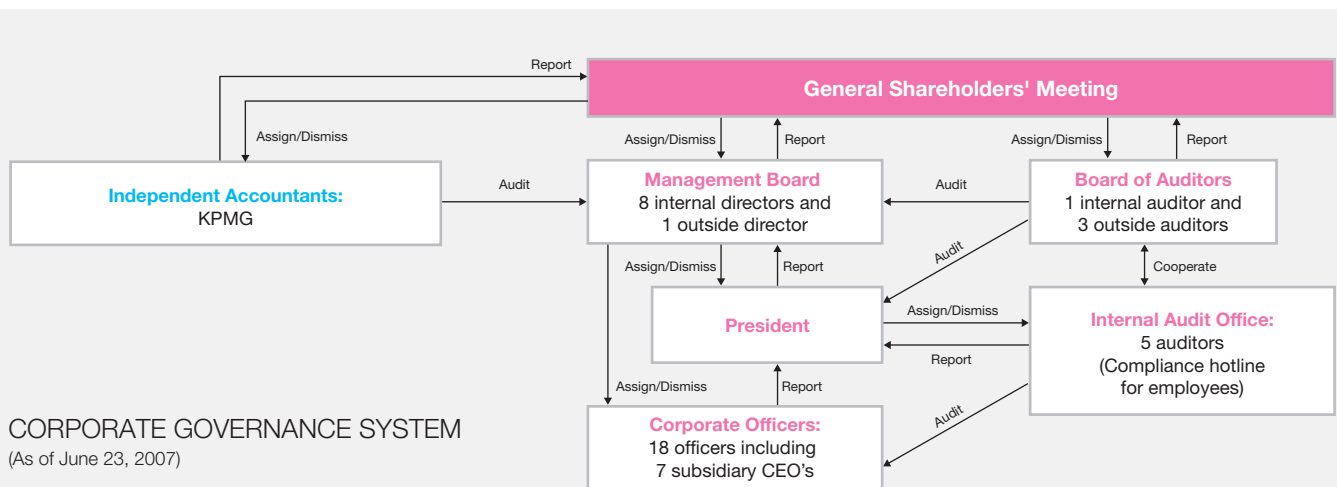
Report

General Shareholders' Meeting

Assign/Dismiss

Assign/Dismiss

Report

Assign/Dismiss

Report

Independent Accountants:
KPMG

Audit

Management Board
8 internal directors and
1 outside director

Audit

Board of Auditors
1 internal auditor and
3 outside auditors

Audit

Assign/Dismiss

Report

Cooperate

President

Assign/Dismiss

Report

Internal Audit Office:
5 auditors
(Compliance hotline for employees)

Assign/Dismiss

Report

Audit

CORPORATE GOVERNANCE SYSTEM
(As of June 23, 2007)

Corporate Officers:
18 officers including
7 subsidiary CEO's